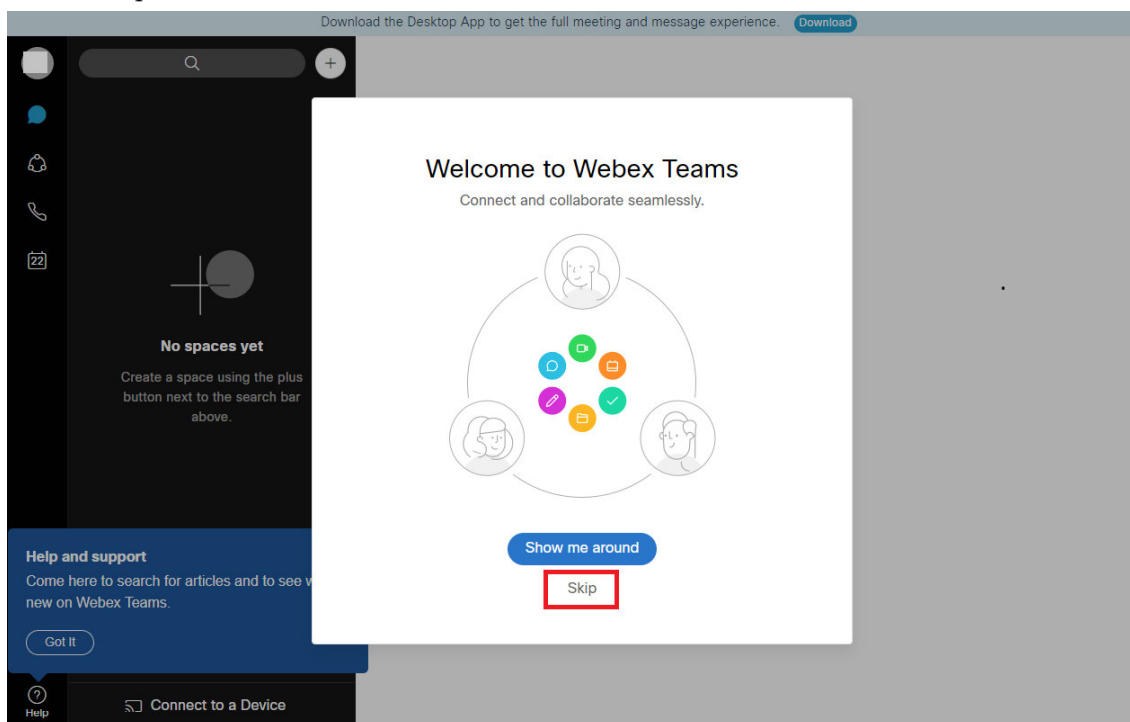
Download the Desktop App to get the full meeting and message experience. Download

22

No spaces yet

Create a space using the plus button next to the search bar above.

Welcome to Webex Teams

Connect and collaborate seamlessly.

Show me around

Skip

Help and support

Come here to search for articles and to see w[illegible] new on Webex Teams.

Got It

Help

Connect to a Device